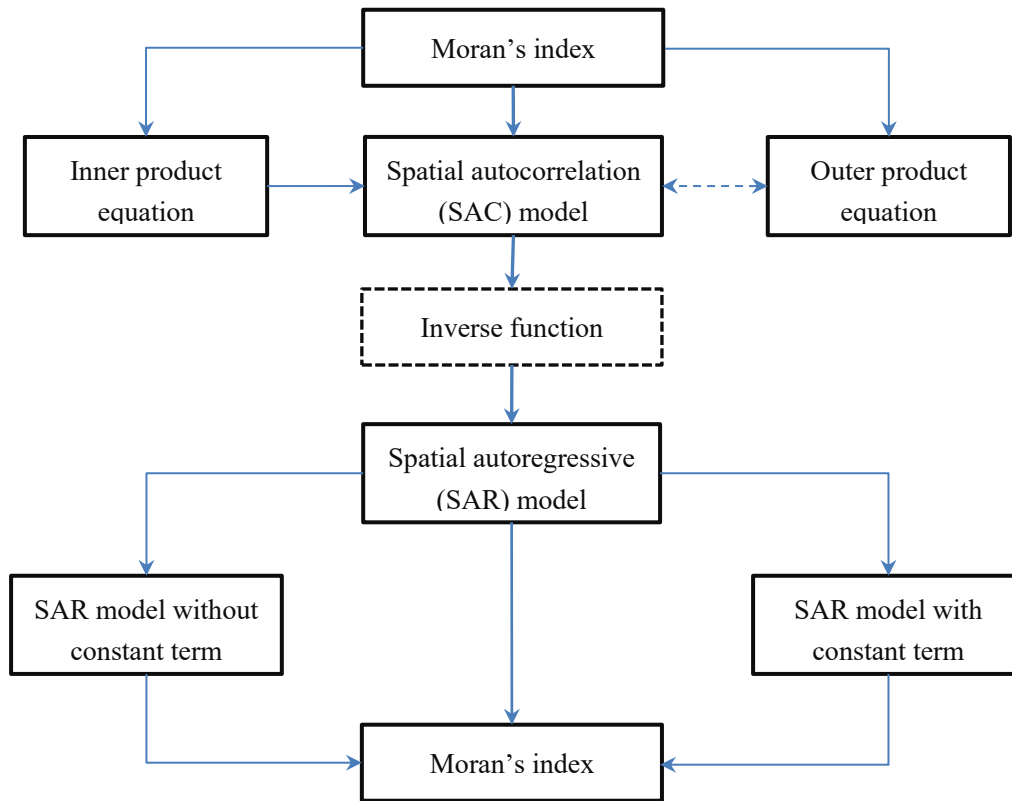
Moran’s index

Inner product equation

Spatial autocorrelation (SAC) model

Outer product equation

Inverse function

Spatial autoregressive (SAR) model

SAR model without constant term

SAR model with constant term

Moran’s index